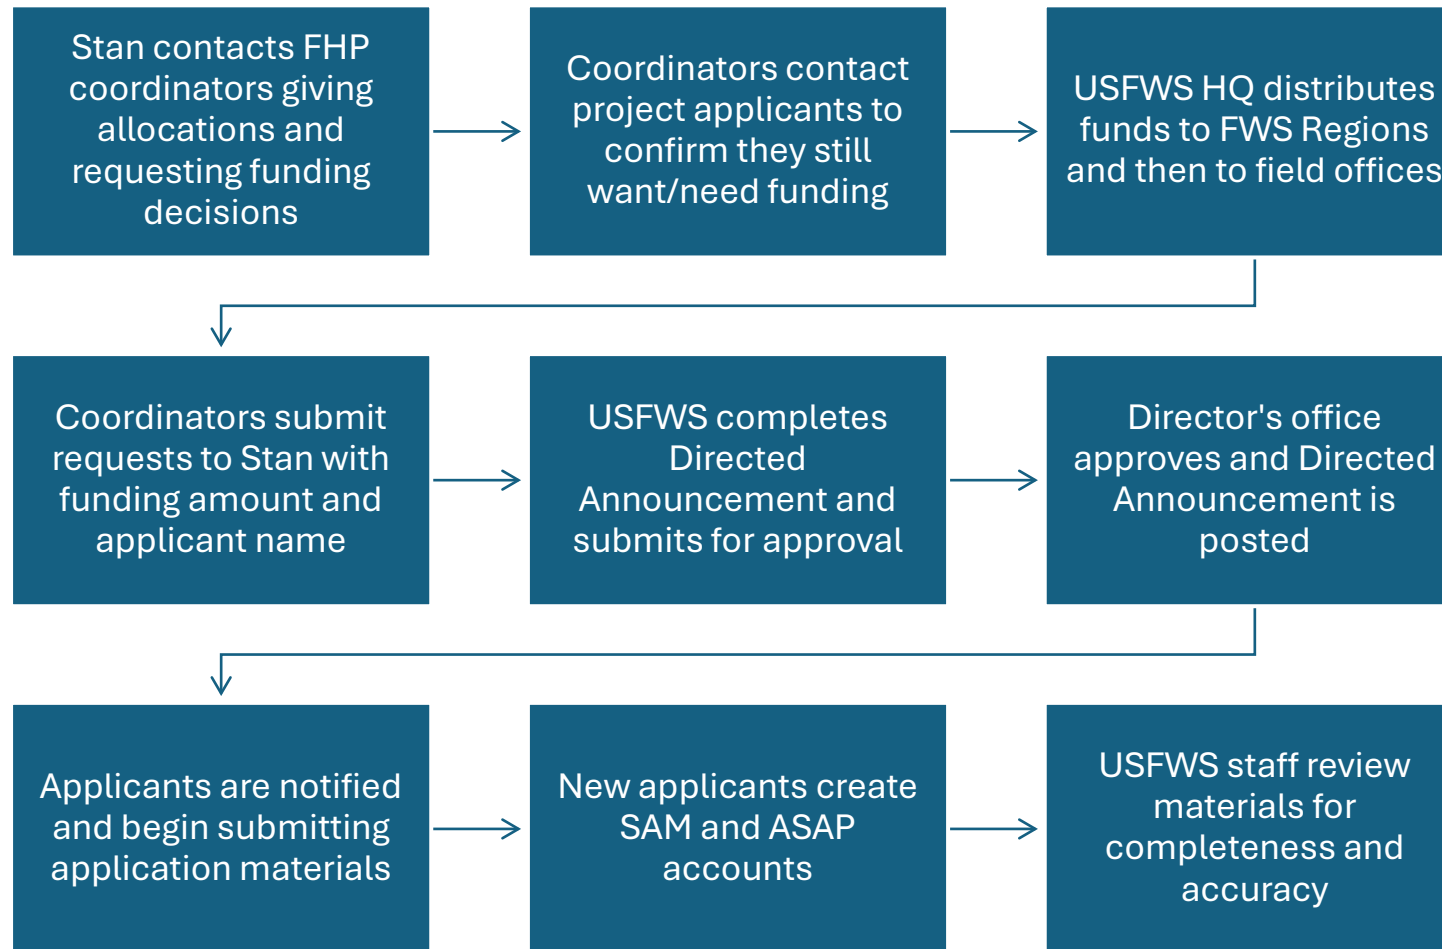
Stan contacts FHP coordinators giving allocations and requesting funding decisions

Coordinators contact project applicants to confirm they still want/need funding

USFWS HQ distributes funds to FWS Regions and then to field offices

Coordinators submit requests to Stan with funding amount and applicant name

USFWS completes Directed Announcement and submits for approval

Director's office approves and Directed Announcement is posted

Applicants are notified and begin submitting application materials

New applicants create SAM and ASAP accounts

USFWS staff review materials for completeness and accuracy